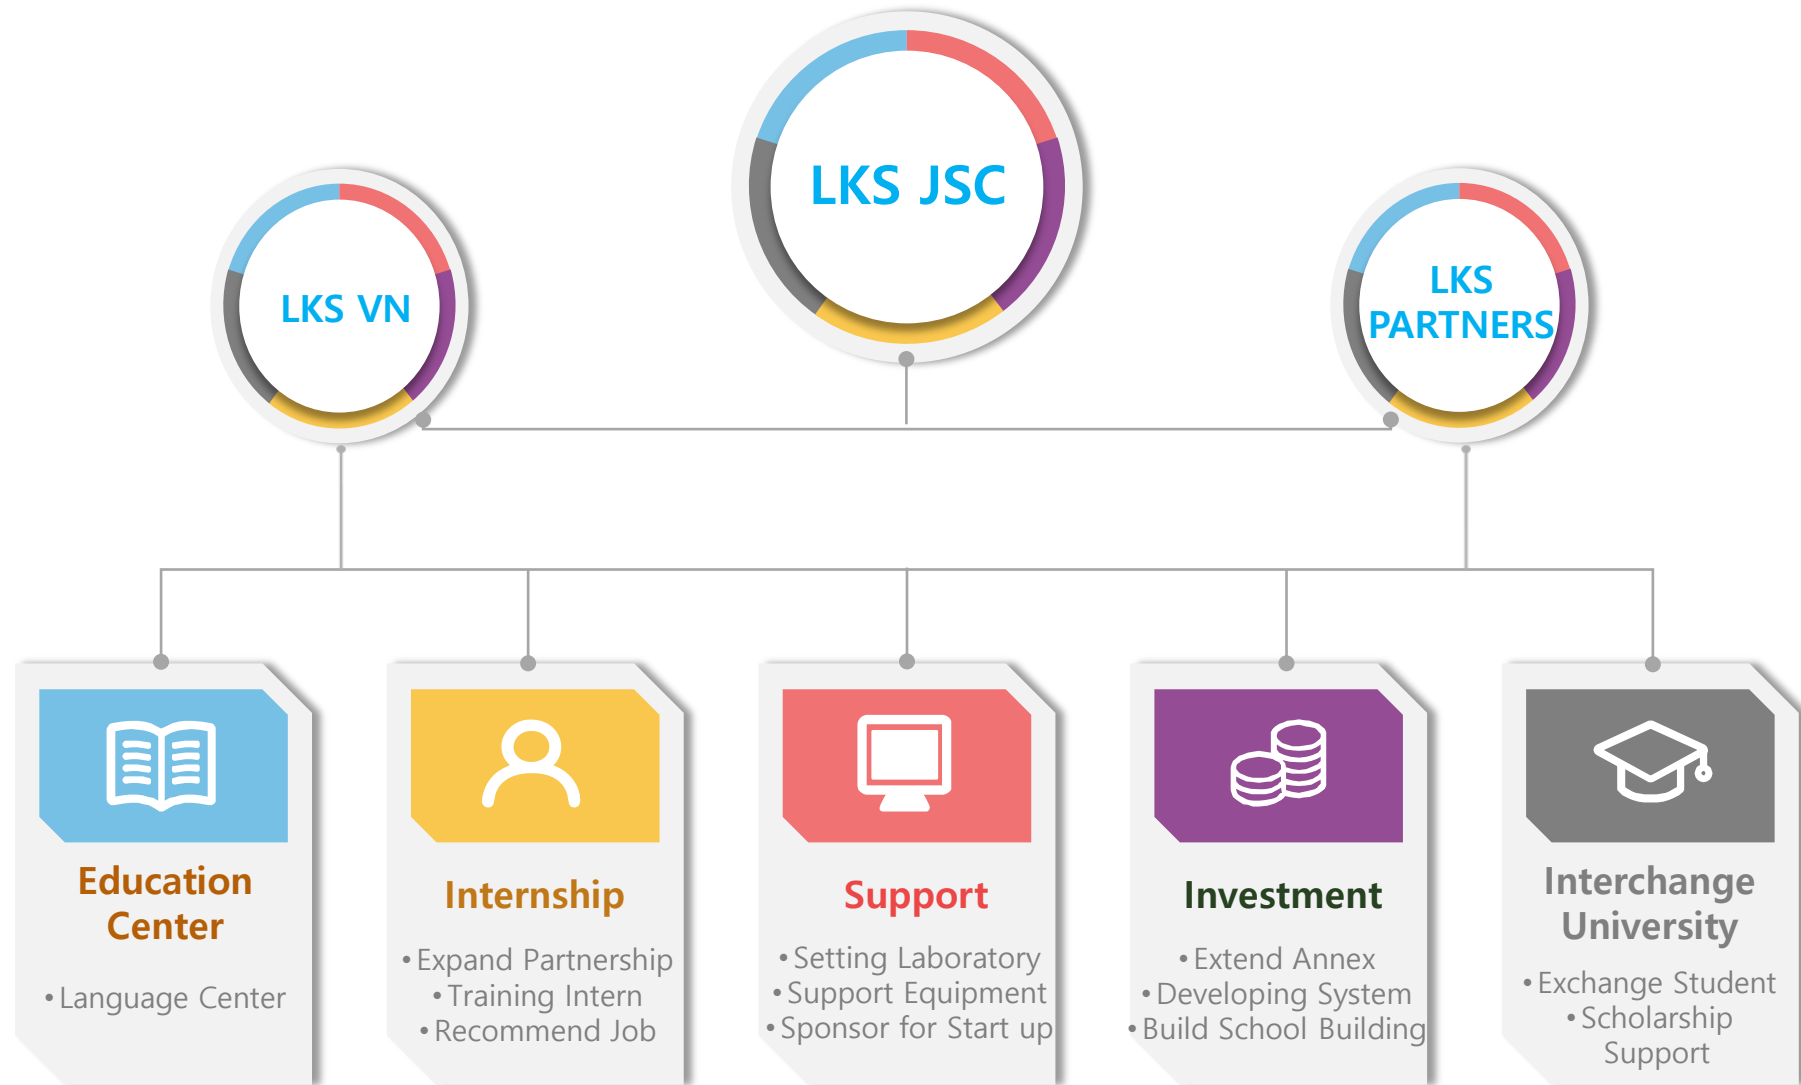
LKS JSC

LKS VN

LKS PARTNERS

Education Center

• Language Center

Internship

• Expand Partnership
• Training Intern
• Recommend Job

Support

• Setting Laboratory
• Support Equipment
• Sponsor for Start up

Investment

• Extend Annex
• Developing System
• Build School Building

Interchange University

• Exchange Student
• Scholarship Support